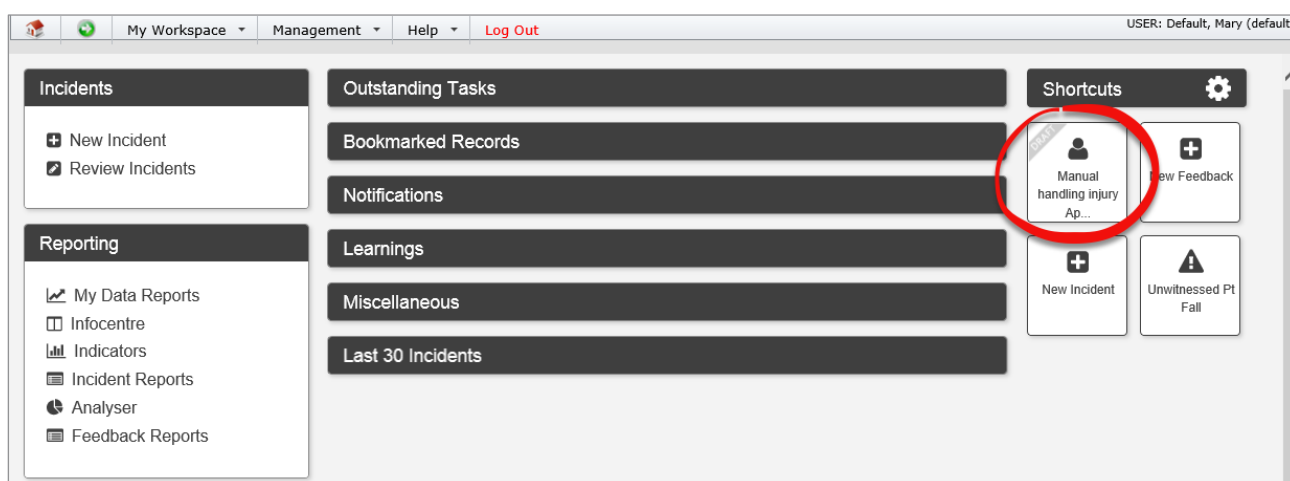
My Workspace ▾ Management ▾ Help ▾ Log Out

USER: Default, Mary (default

Incidents

New Incident
Review Incidents

Reporting

My Data Reports
Infocentre
Indicators
Incident Reports
Analyser
Feedback Reports

Outstanding Tasks

Bookmarked Records

Notifications

Learnings

Miscellaneous

Last 30 Incidents

Shortcuts

DRAFT
Manual handling injury Ap...

New Feedback

New Incident

Unwitnessed Pt Fall